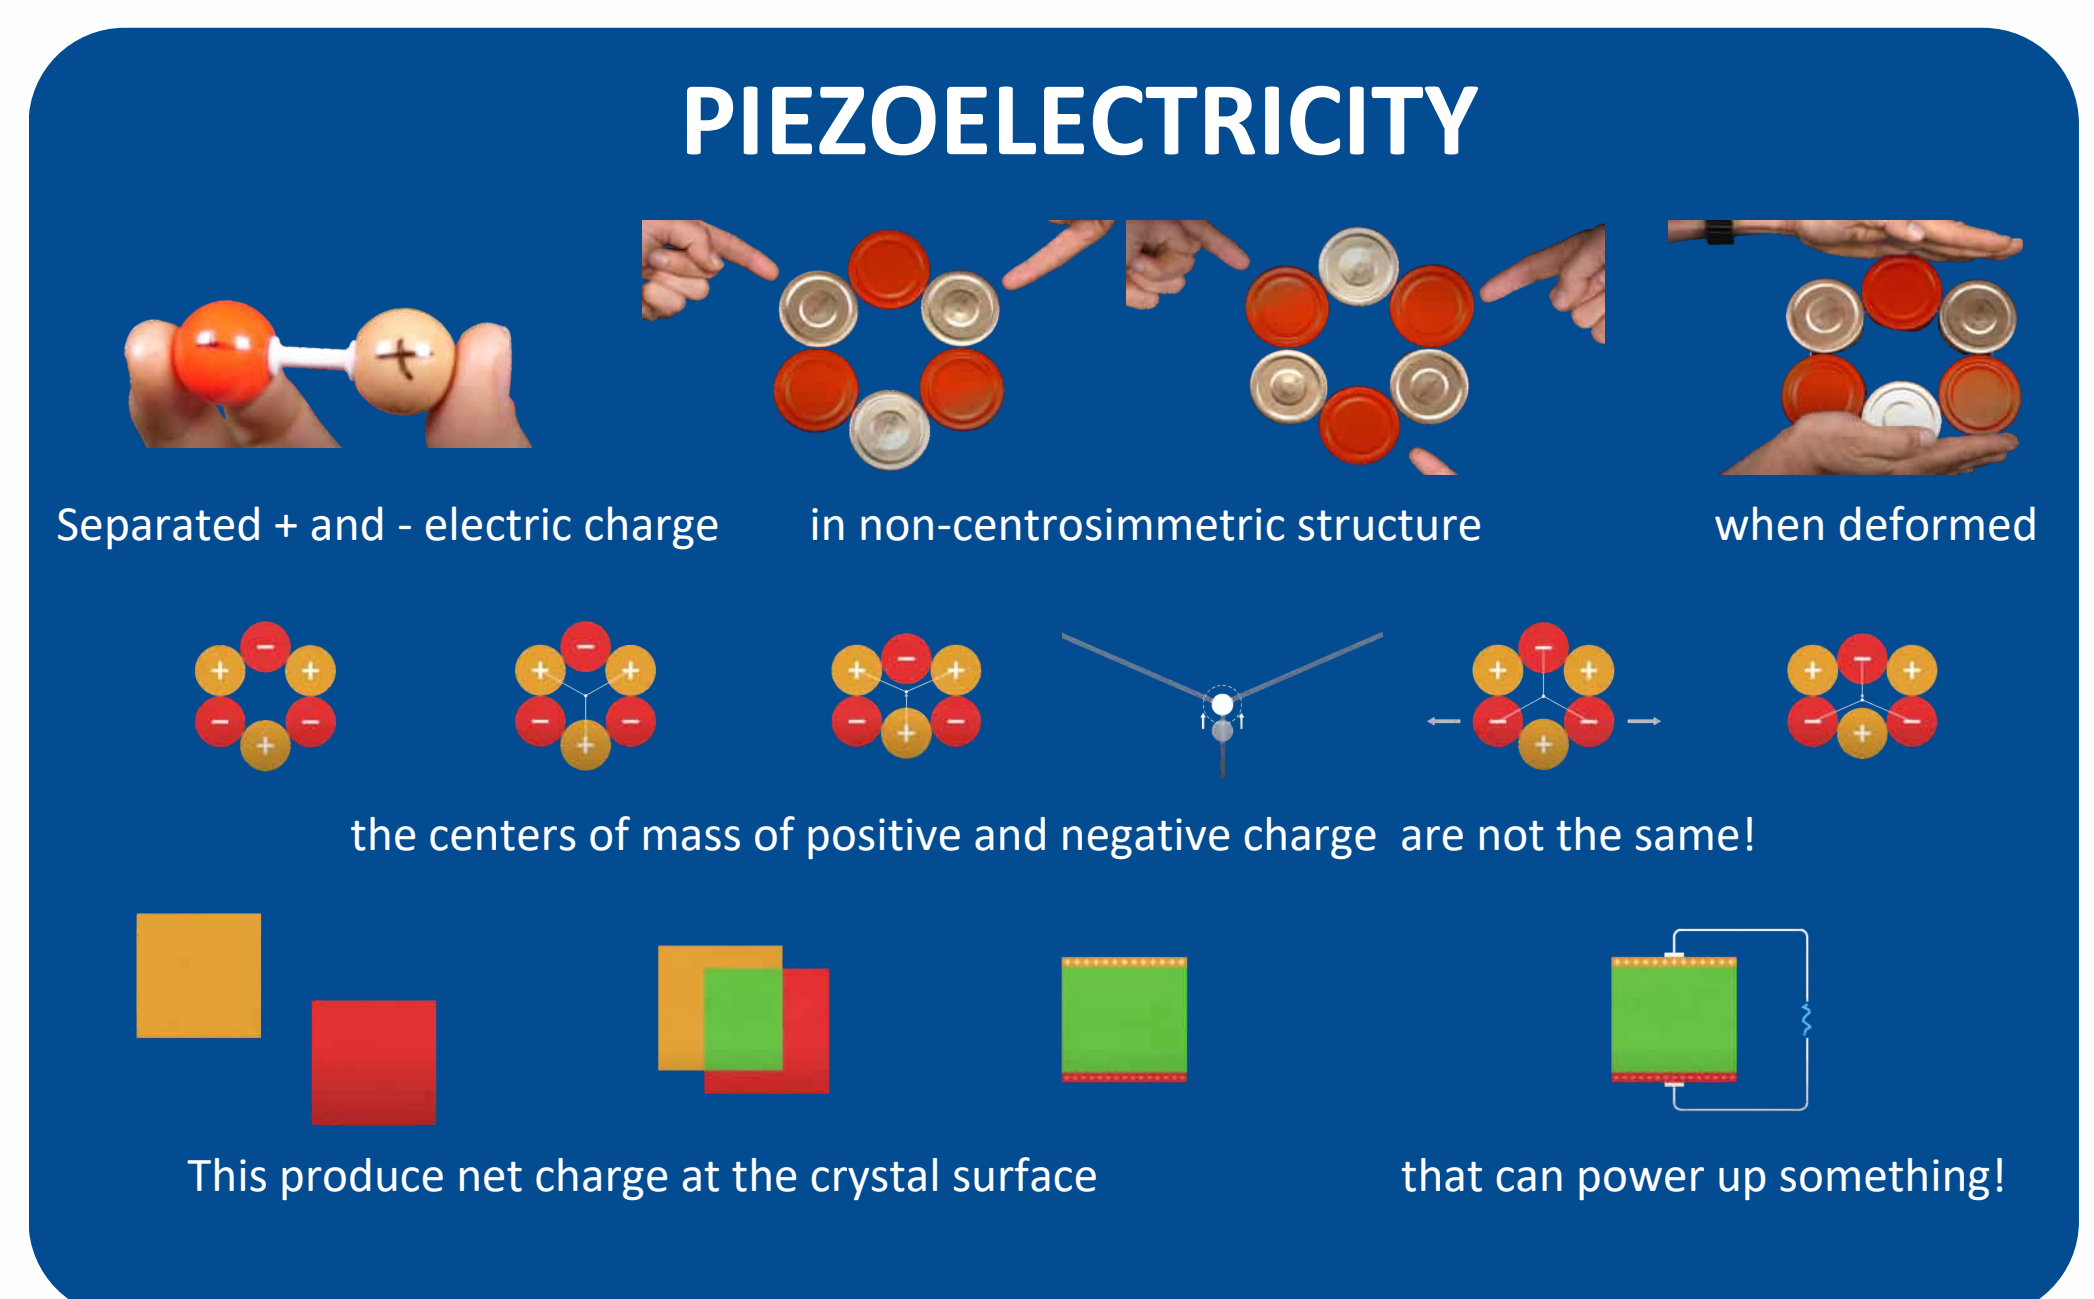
PIEZOELECTRICITY

Separated + and - electric charge in non-centrosimmetric structure when deformed

+ − + − + −

the centers of mass of positive and negative charge are not the same!

This produce net charge at the crystal surface that can power up something!